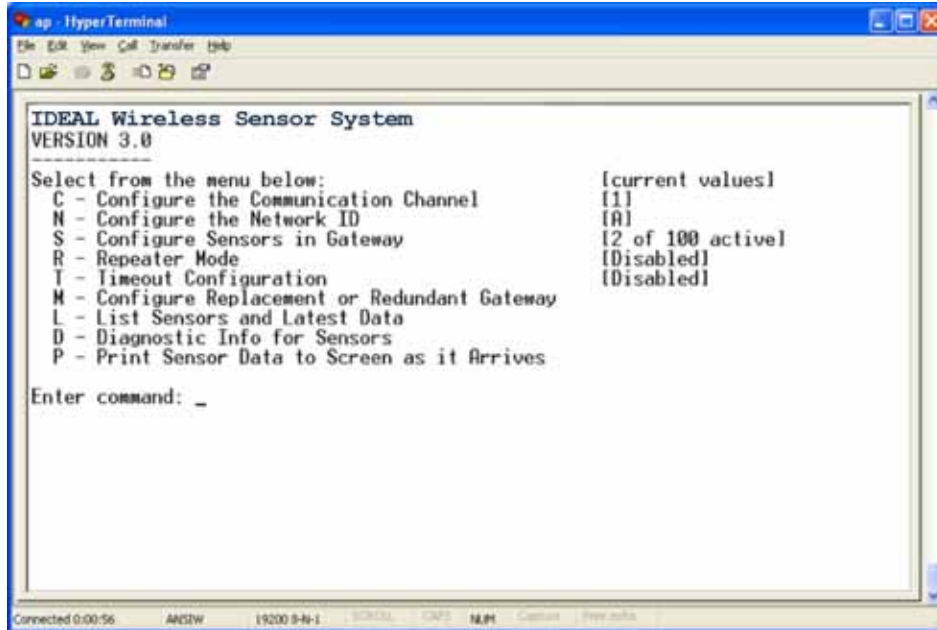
ap - HyperTerminal
File Edit View Call Transfer Help

IDEAL Wireless Sensor System
VERSION 3.0
------------
Select from the menu below: [current values]
C - Configure the Communication Channel [1]
N - Configure the Network ID [A]
S - Configure Sensors in Gateway [2 of 100 active]
R - Repeater Mode [Disabled]
T - Timeout Configuration [Disabled]
M - Configure Replacement or Redundant Gateway
L - List Sensors and Latest Data
D - Diagnostic Info for Sensors
P - Print Sensor Data to Screen as it Arrives

Enter command: _

Connected 0:00:56 ANSIW 19200 8-N-1 SCROLL CAPS NUM Capture Print echo